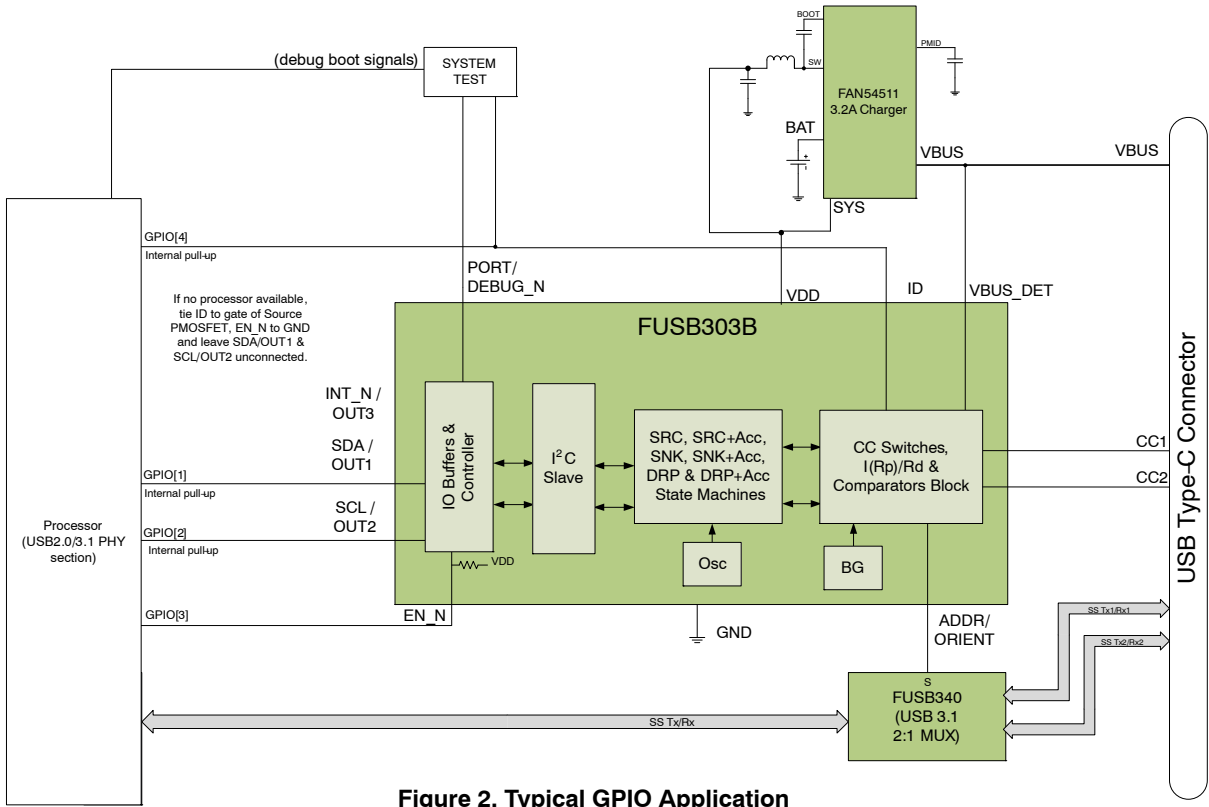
(debug boot signals)
SYSTEM TEST
BOOT
SW
PMID
FAN54511
3.2A Charger
BAT
VBUS
VBUS
SYS
GPIO[4]
Internal pull-up
PORT/
DEBUG_N
VDD
ID
VBUS_DET
If no processor available, tie ID to gate of Source PMOSFET, EN_N to GND and leave SDA/OUT1 & SCL/OUT2 unconnected.
FUSB303B
USB Type-C Connector
INT_N /
OUT3
SDA /
OUT1
GPIO[1]
Internal pull-up
SCL /
OUT2
GPIO[2]
Internal pull-up
IO Buffers & Controller
$I^2C$
Slave
SRC, SRC+Acc,
SNK, SNK+Acc,
DRP & DRP+Acc
State Machines
CC Switches,
I(Rp)/Rd &
Comparators Block
CC1
CC2
Processor
(USB2.0/3.1 PHY section)
VDD
Osc
BG
GPIO[3]
EN_N
GND
ADDR/
ORIENT
SS Tx1/Rx1
SS Tx2/Rx2
S
FUSB340
(USB 3.1
2:1 MUX)
SS Tx/Rx
Figure 2. Typical GPIO Application